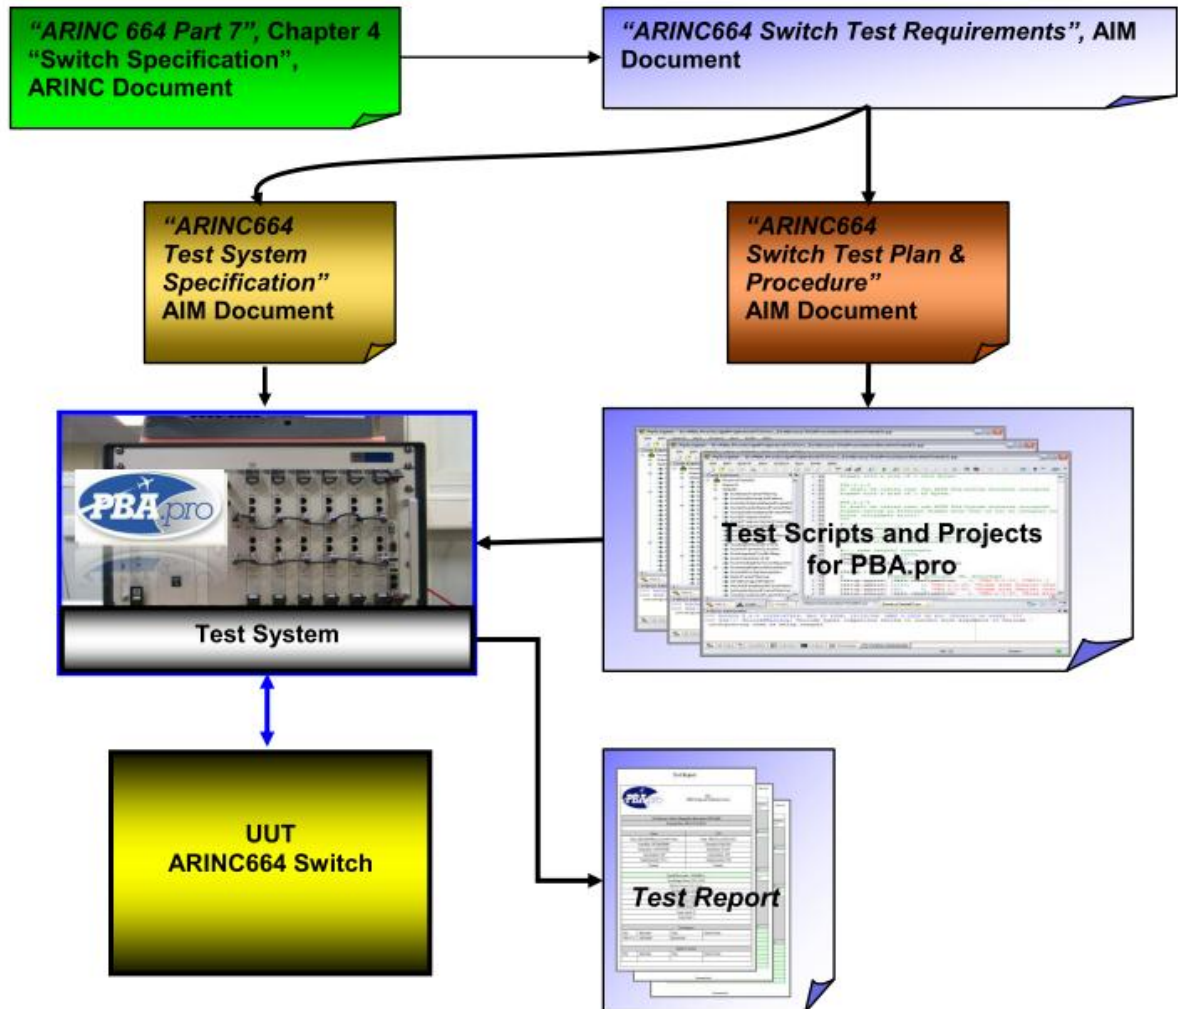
"ARINC 664 Part 7", Chapter 4 "Switch Specification", ARINC Document

"ARINC664 Switch Test Requirements", AIM Document

"ARINC664 Test System Specification" AIM Document

"ARINC664 Switch Test Plan & Procedure" AIM Document

PBA.pro

Test System

Test Scripts and Projects for PBA.pro

UUT ARINC664 Switch

Test Report